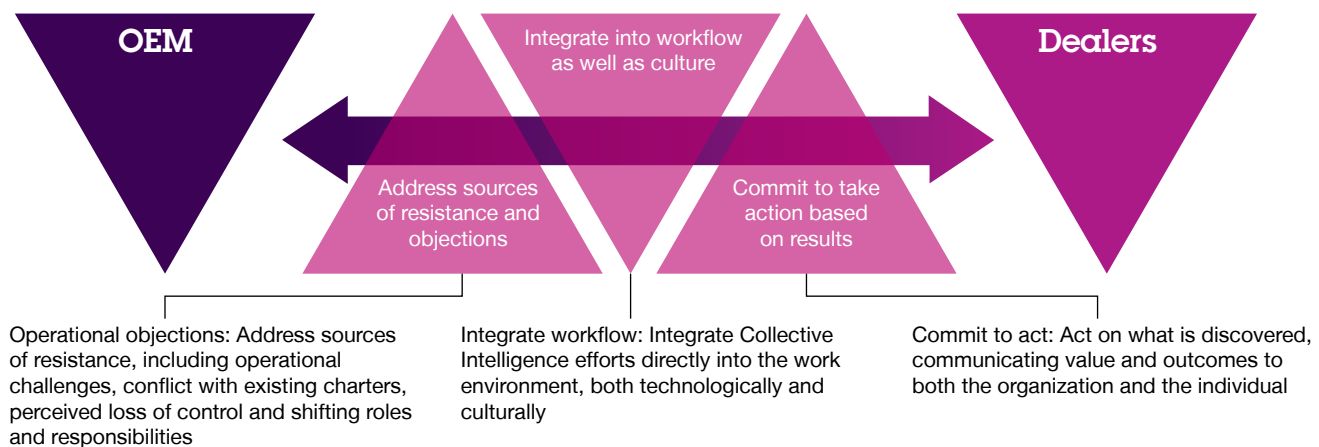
OEM

Integrate into workflow as well as culture

Dealers

Address sources of resistance and objections

Commit to take action based on results

Operational objections: Address sources of resistance, including operational challenges, conflict with existing charters, perceived loss of control and shifting roles and responsibilities

Integrate workflow: Integrate Collective Intelligence efforts directly into the work environment, both technologically and culturally

Commit to act: Act on what is discovered, communicating value and outcomes to both the organization and the individual